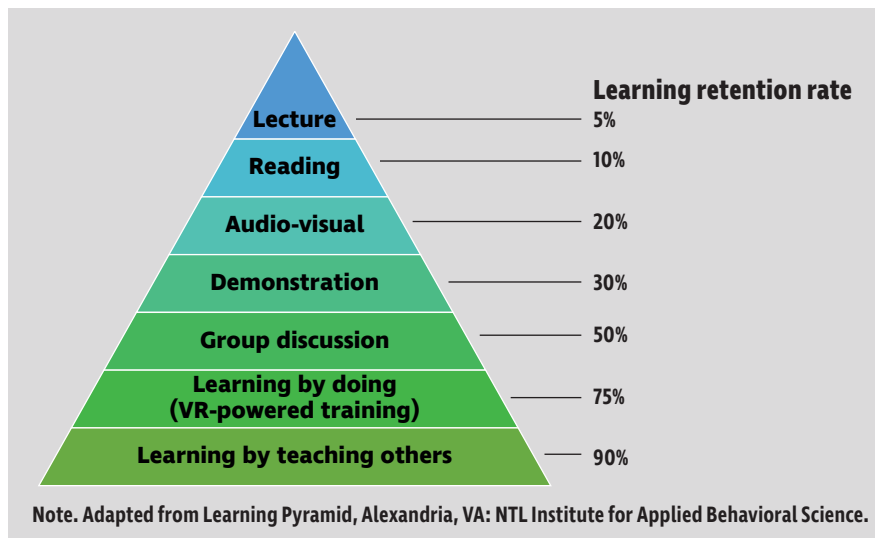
Learning retention rate

Lecture 5%

Reading 10%

Audio-visual 20%

Demonstration 30%

Group discussion 50%

Learning by doing (VR-powered training) 75%

Learning by teaching others 90%

Note. Adapted from Learning Pyramid, Alexandria, VA: NTL Institute for Applied Behavioral Science.